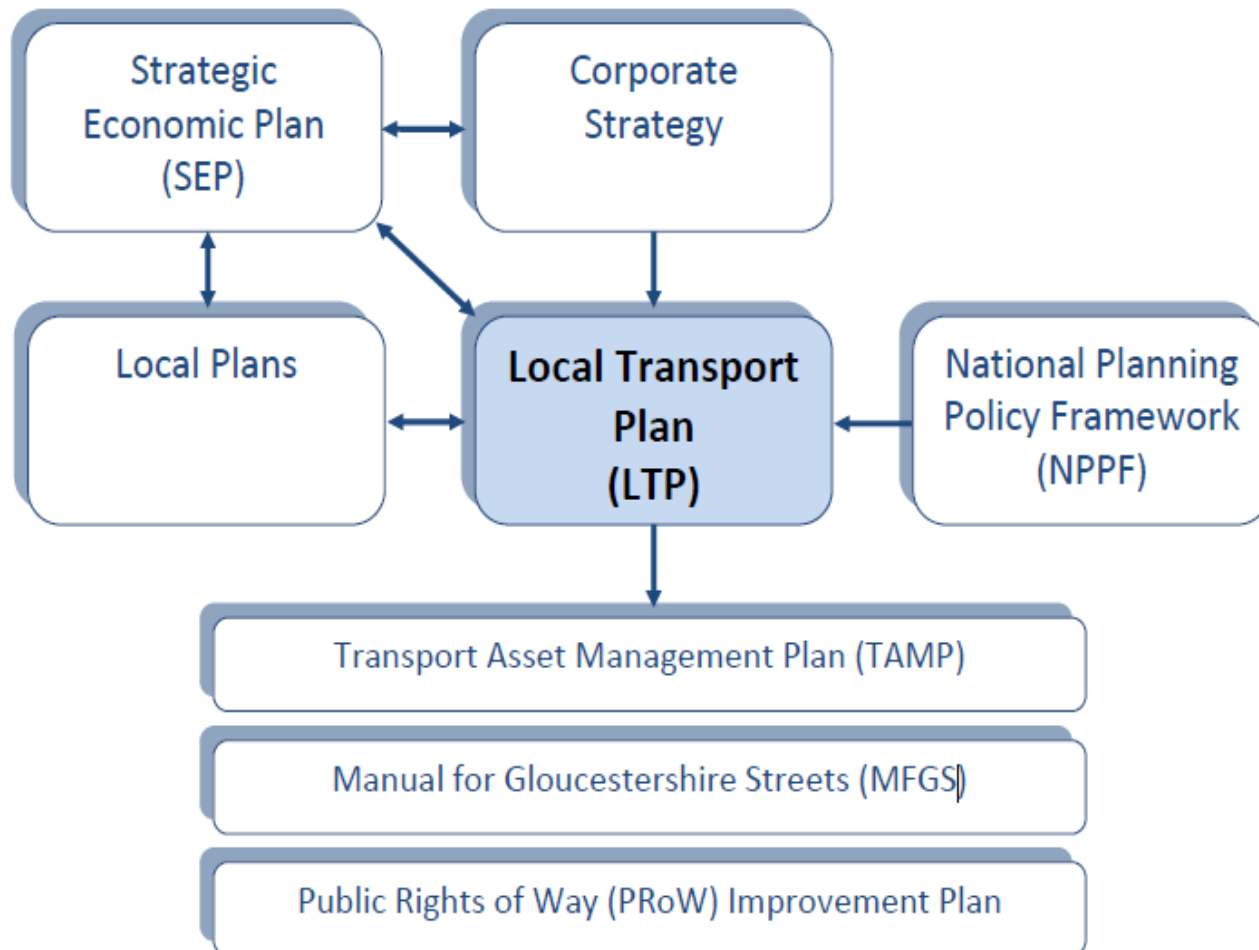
Strategic Economic Plan (SEP)

Corporate Strategy

Local Plans

Local Transport Plan (LTP)

National Planning Policy Framework (NPPF)

Transport Asset Management Plan (TAMP)

Manual for Gloucestershire Streets (MFGS)

Public Rights of Way (PRoW) Improvement Plan